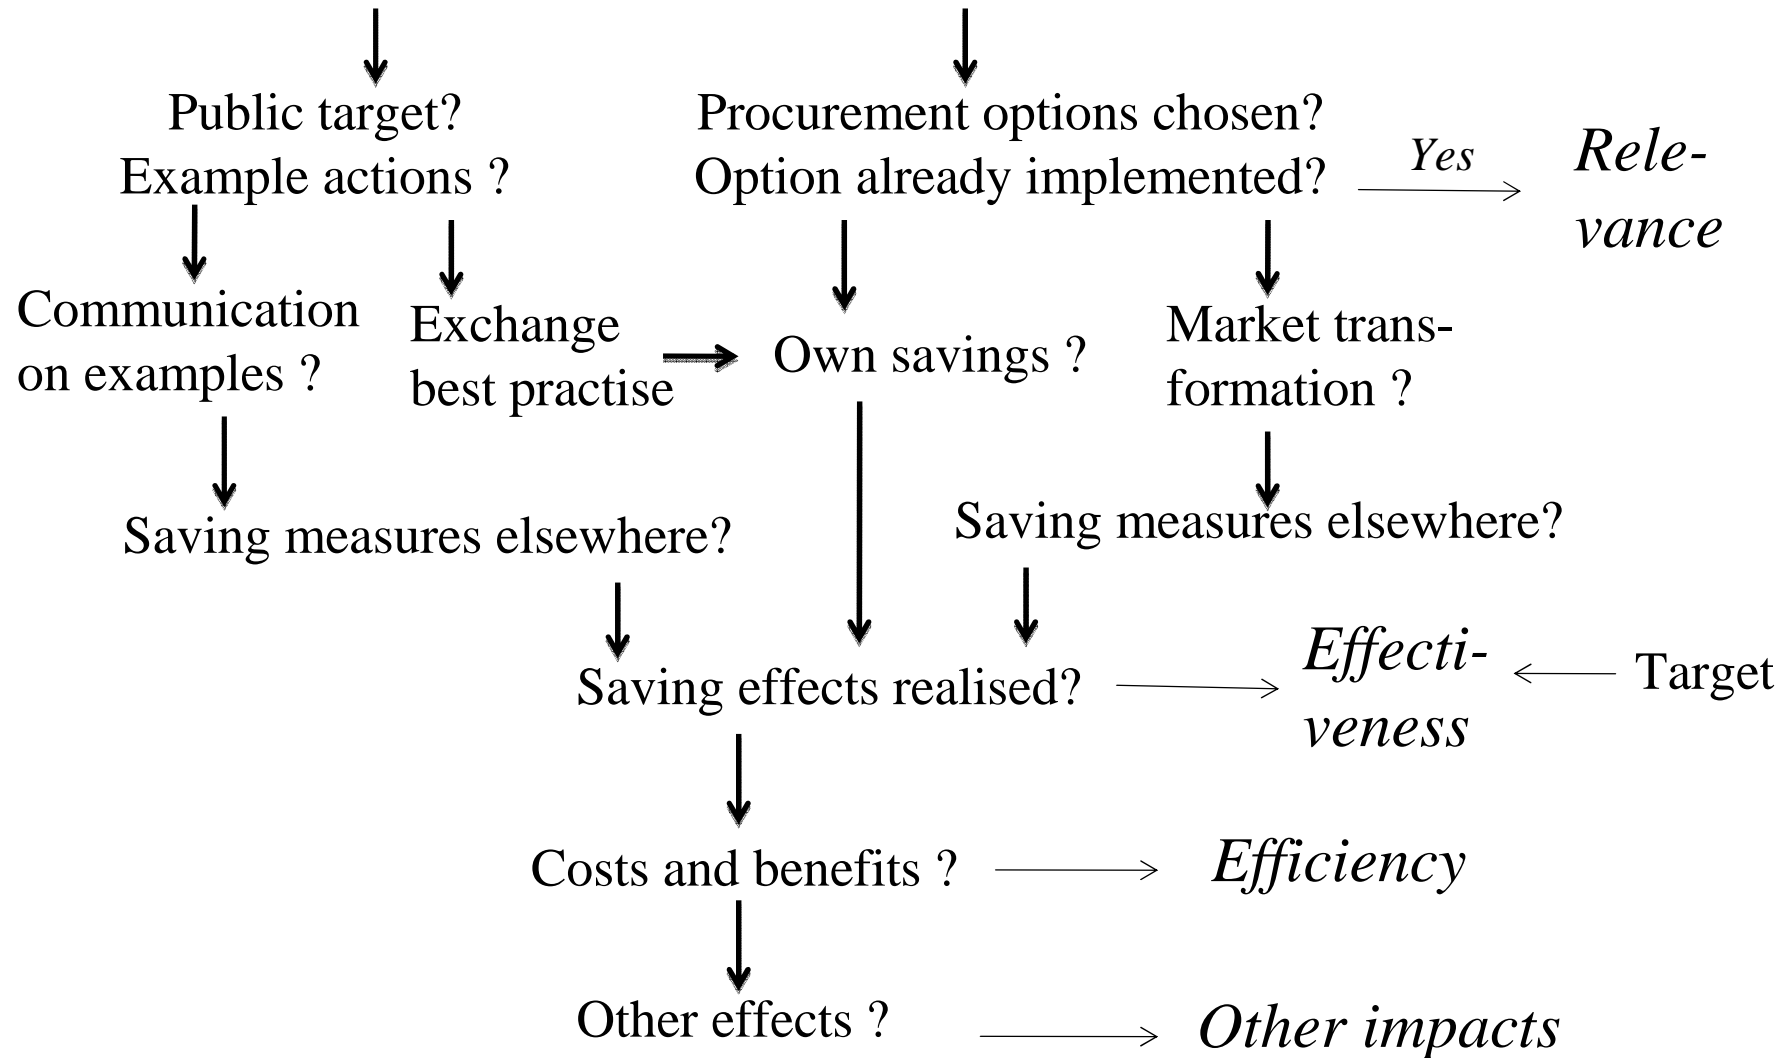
Public target?
Example actions ?

Procurement options chosen?
Option already implemented?

Yes

Relevance

Communication on examples ?

Exchange best practise

Own savings ?

Market transformation ?

Saving measures elsewhere?

Saving measures elsewhere?

Saving effects realised?

Effectiveness

Target

Costs and benefits ?

Efficiency

Other effects ?

Other impacts